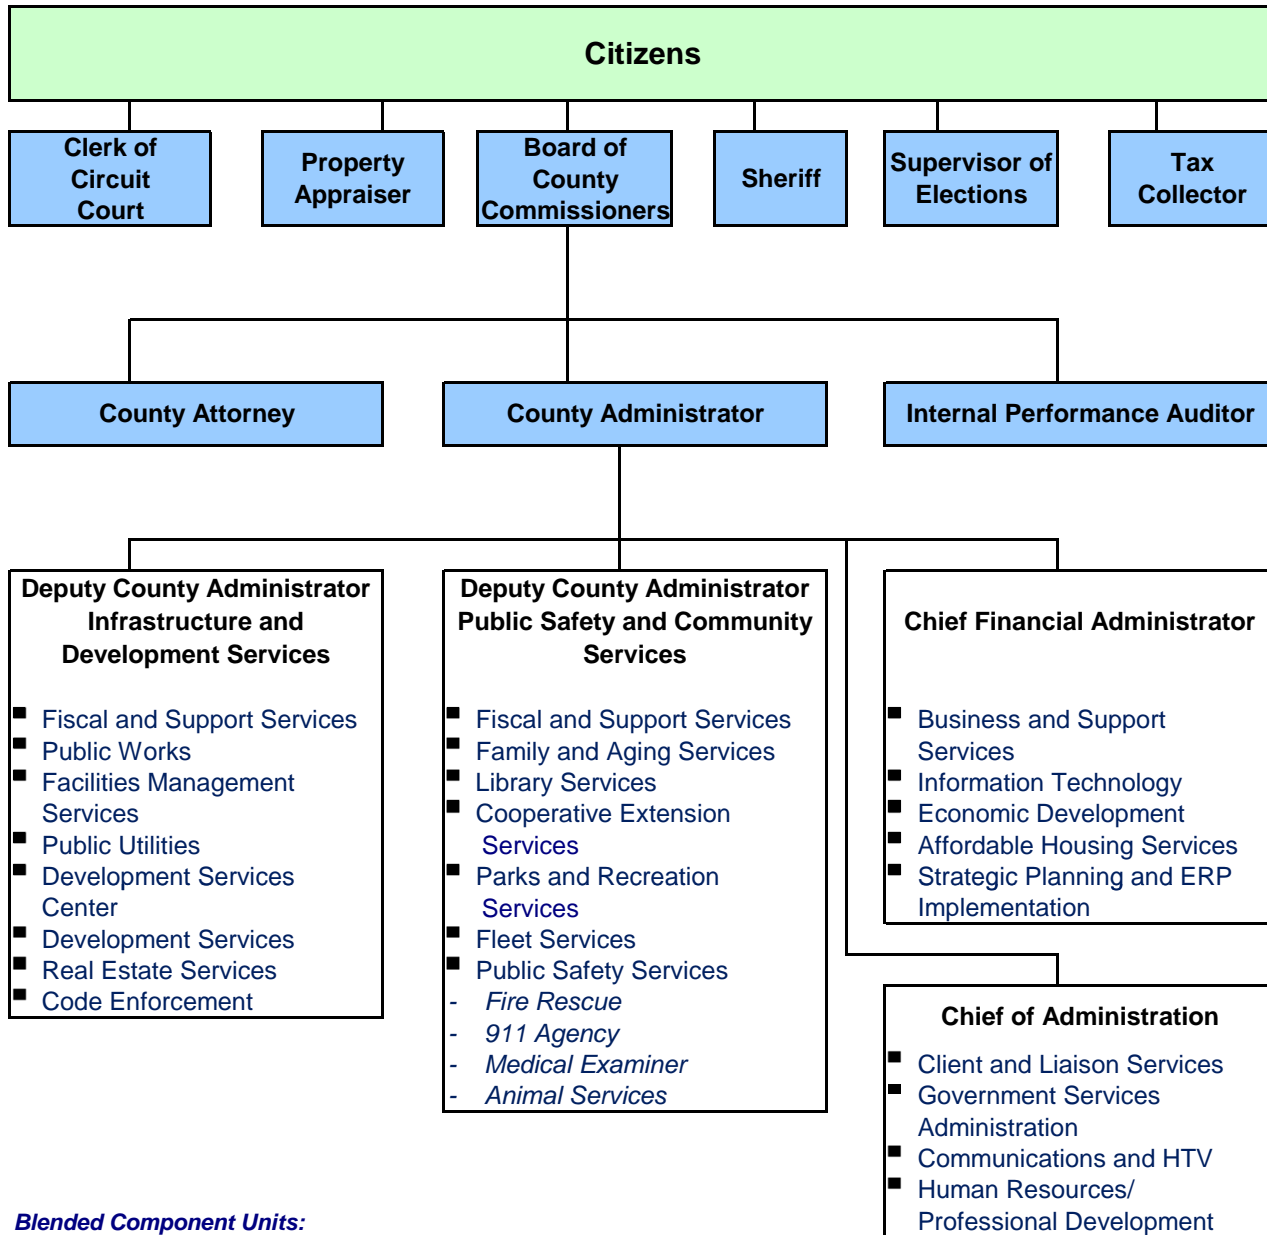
Citizens

Clerk of Circuit Court

Property Appraiser

Board of County Commissioners

Sheriff

Supervisor of Elections

Tax Collector

County Attorney

County Administrator

Internal Performance Auditor

Deputy County Administrator Infrastructure and Development Services

- Fiscal and Support Services
- Public Works
- Facilities Management Services
- Public Utilities
- Development Services Center
- Development Services
- Real Estate Services
- Code Enforcement

Deputy County Administrator Public Safety and Community Services

- Fiscal and Support Services
- Family and Aging Services
- Library Services
- Cooperative Extension Services
- Parks and Recreation Services
- Fleet Services
- Public Safety Services
- Fire Rescue
- 911 Agency
- Medical Examiner
- Animal Services

Chief Financial Administrator

- Business and Support Services
- Information Technology
- Economic Development
- Affordable Housing Services
- Strategic Planning and ERP Implementation

Chief of Administration

- Client and Liaison Services
- Government Services Administration
- Communications and HTV
- Human Resources/ Professional Development

Blended Component Units: